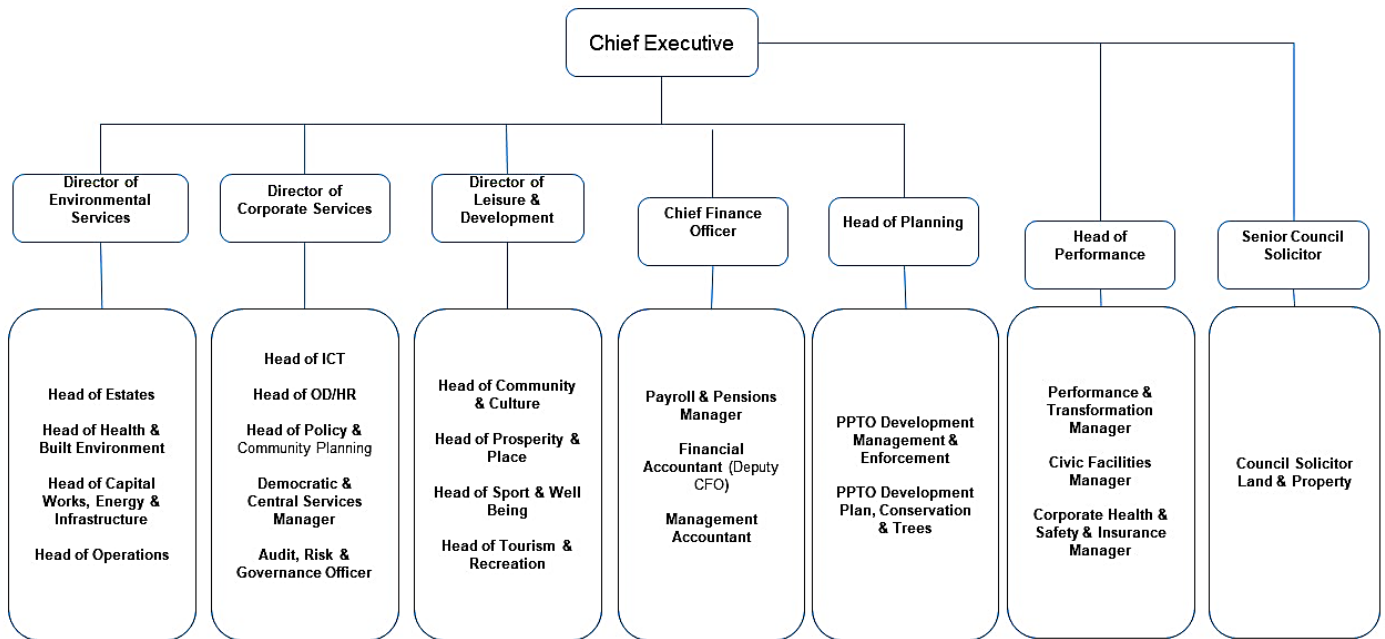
Chief Executive

Director of Environmental Services

Head of Estates

Head of Health & Built Environment

Head of Capital Works, Energy & Infrastructure

Head of Operations

Director of Corporate Services

Head of ICT

Head of OD/HR

Head of Policy & Community Planning

Democratic & Central Services Manager

Audit, Risk & Governance Officer

Director of Leisure & Development

Head of Community & Culture

Head of Prosperity & Place

Head of Sport & Well Being

Head of Tourism & Recreation

Chief Finance Officer

Payroll & Pensions Manager

Financial Accountant (Deputy CFO)

Management Accountant

Head of Planning

PPTO Development Management & Enforcement

PPTO Development Plan, Conservation & Trees

Head of Performance

Performance & Transformation Manager

Civic Facilities Manager

Corporate Health & Safety & Insurance Manager

Senior Council Solicitor

Council Solicitor Land & Property